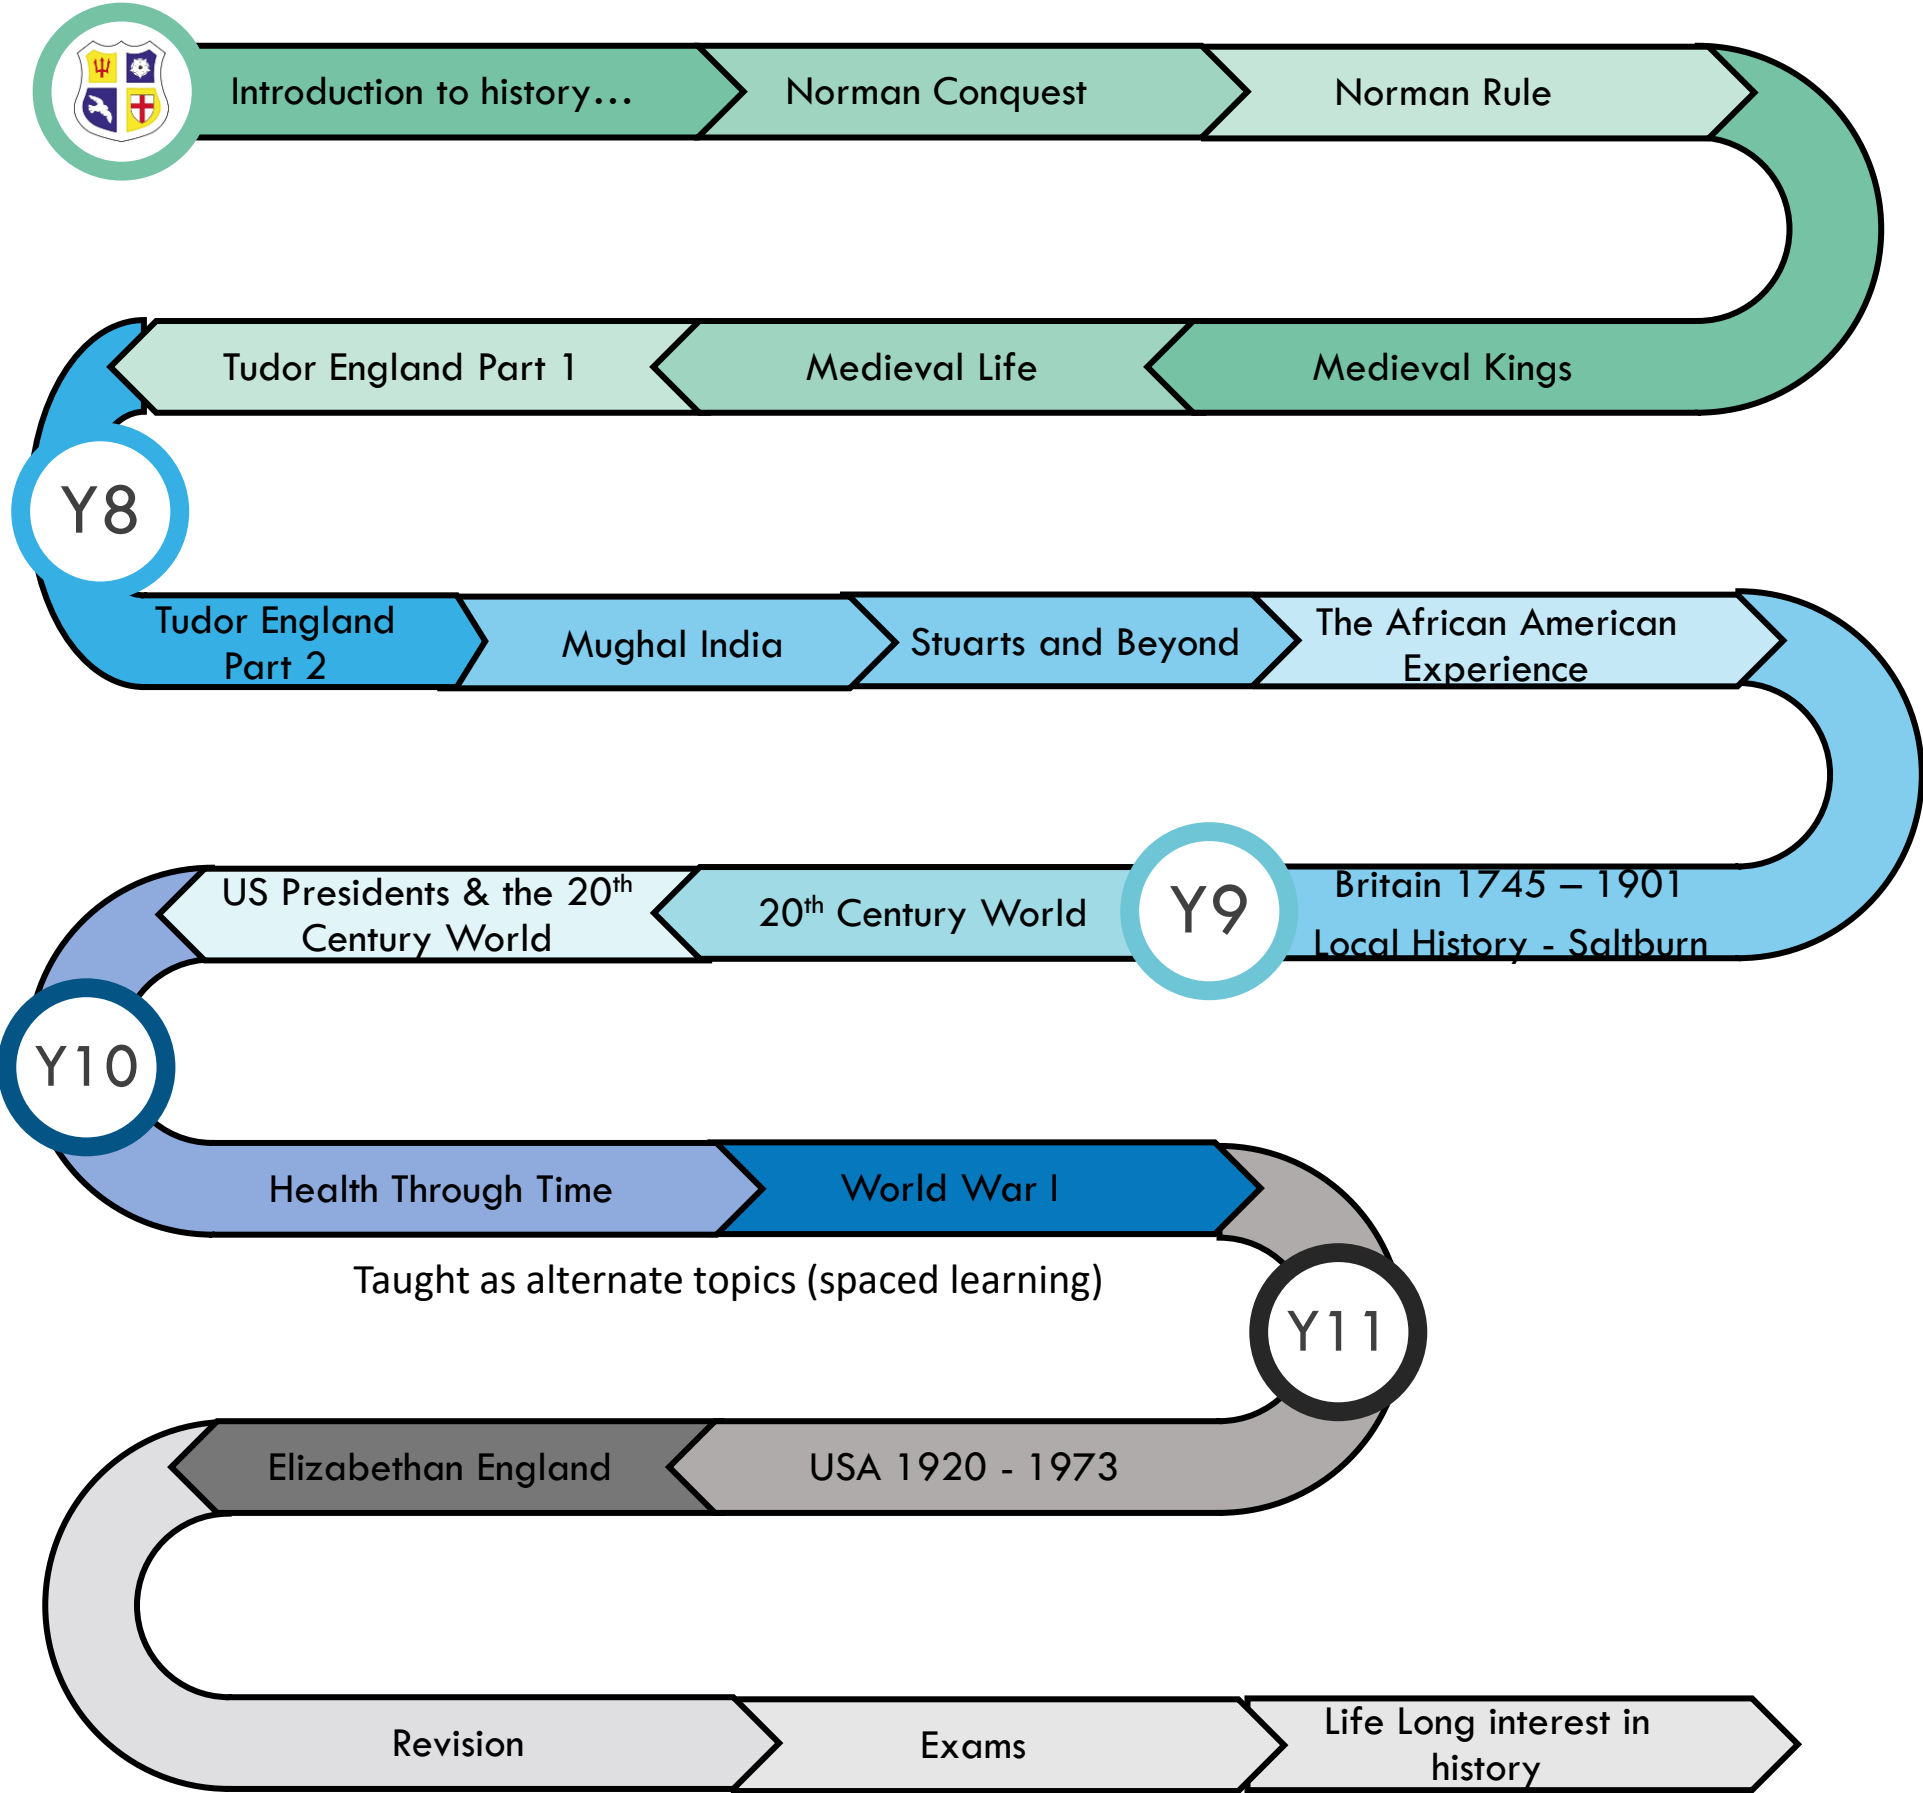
Introduction to history…

Norman Conquest

Norman Rule

Medieval Kings

Medieval Life

Tudor England Part 1

Y8

Tudor England Part 2

Mughal India

Stuarts and Beyond

The African American Experience

Britain 1745 – 1901

Local History - Saltburn

Y9

20$^{th}$ Century World

US Presidents & the 20$^{th}$ Century World

Y10

Health Through Time

World War I

Taught as alternate topics (spaced learning)

Y11

USA 1920 - 1973

Elizabethan England

Revision

Exams

Life Long interest in history